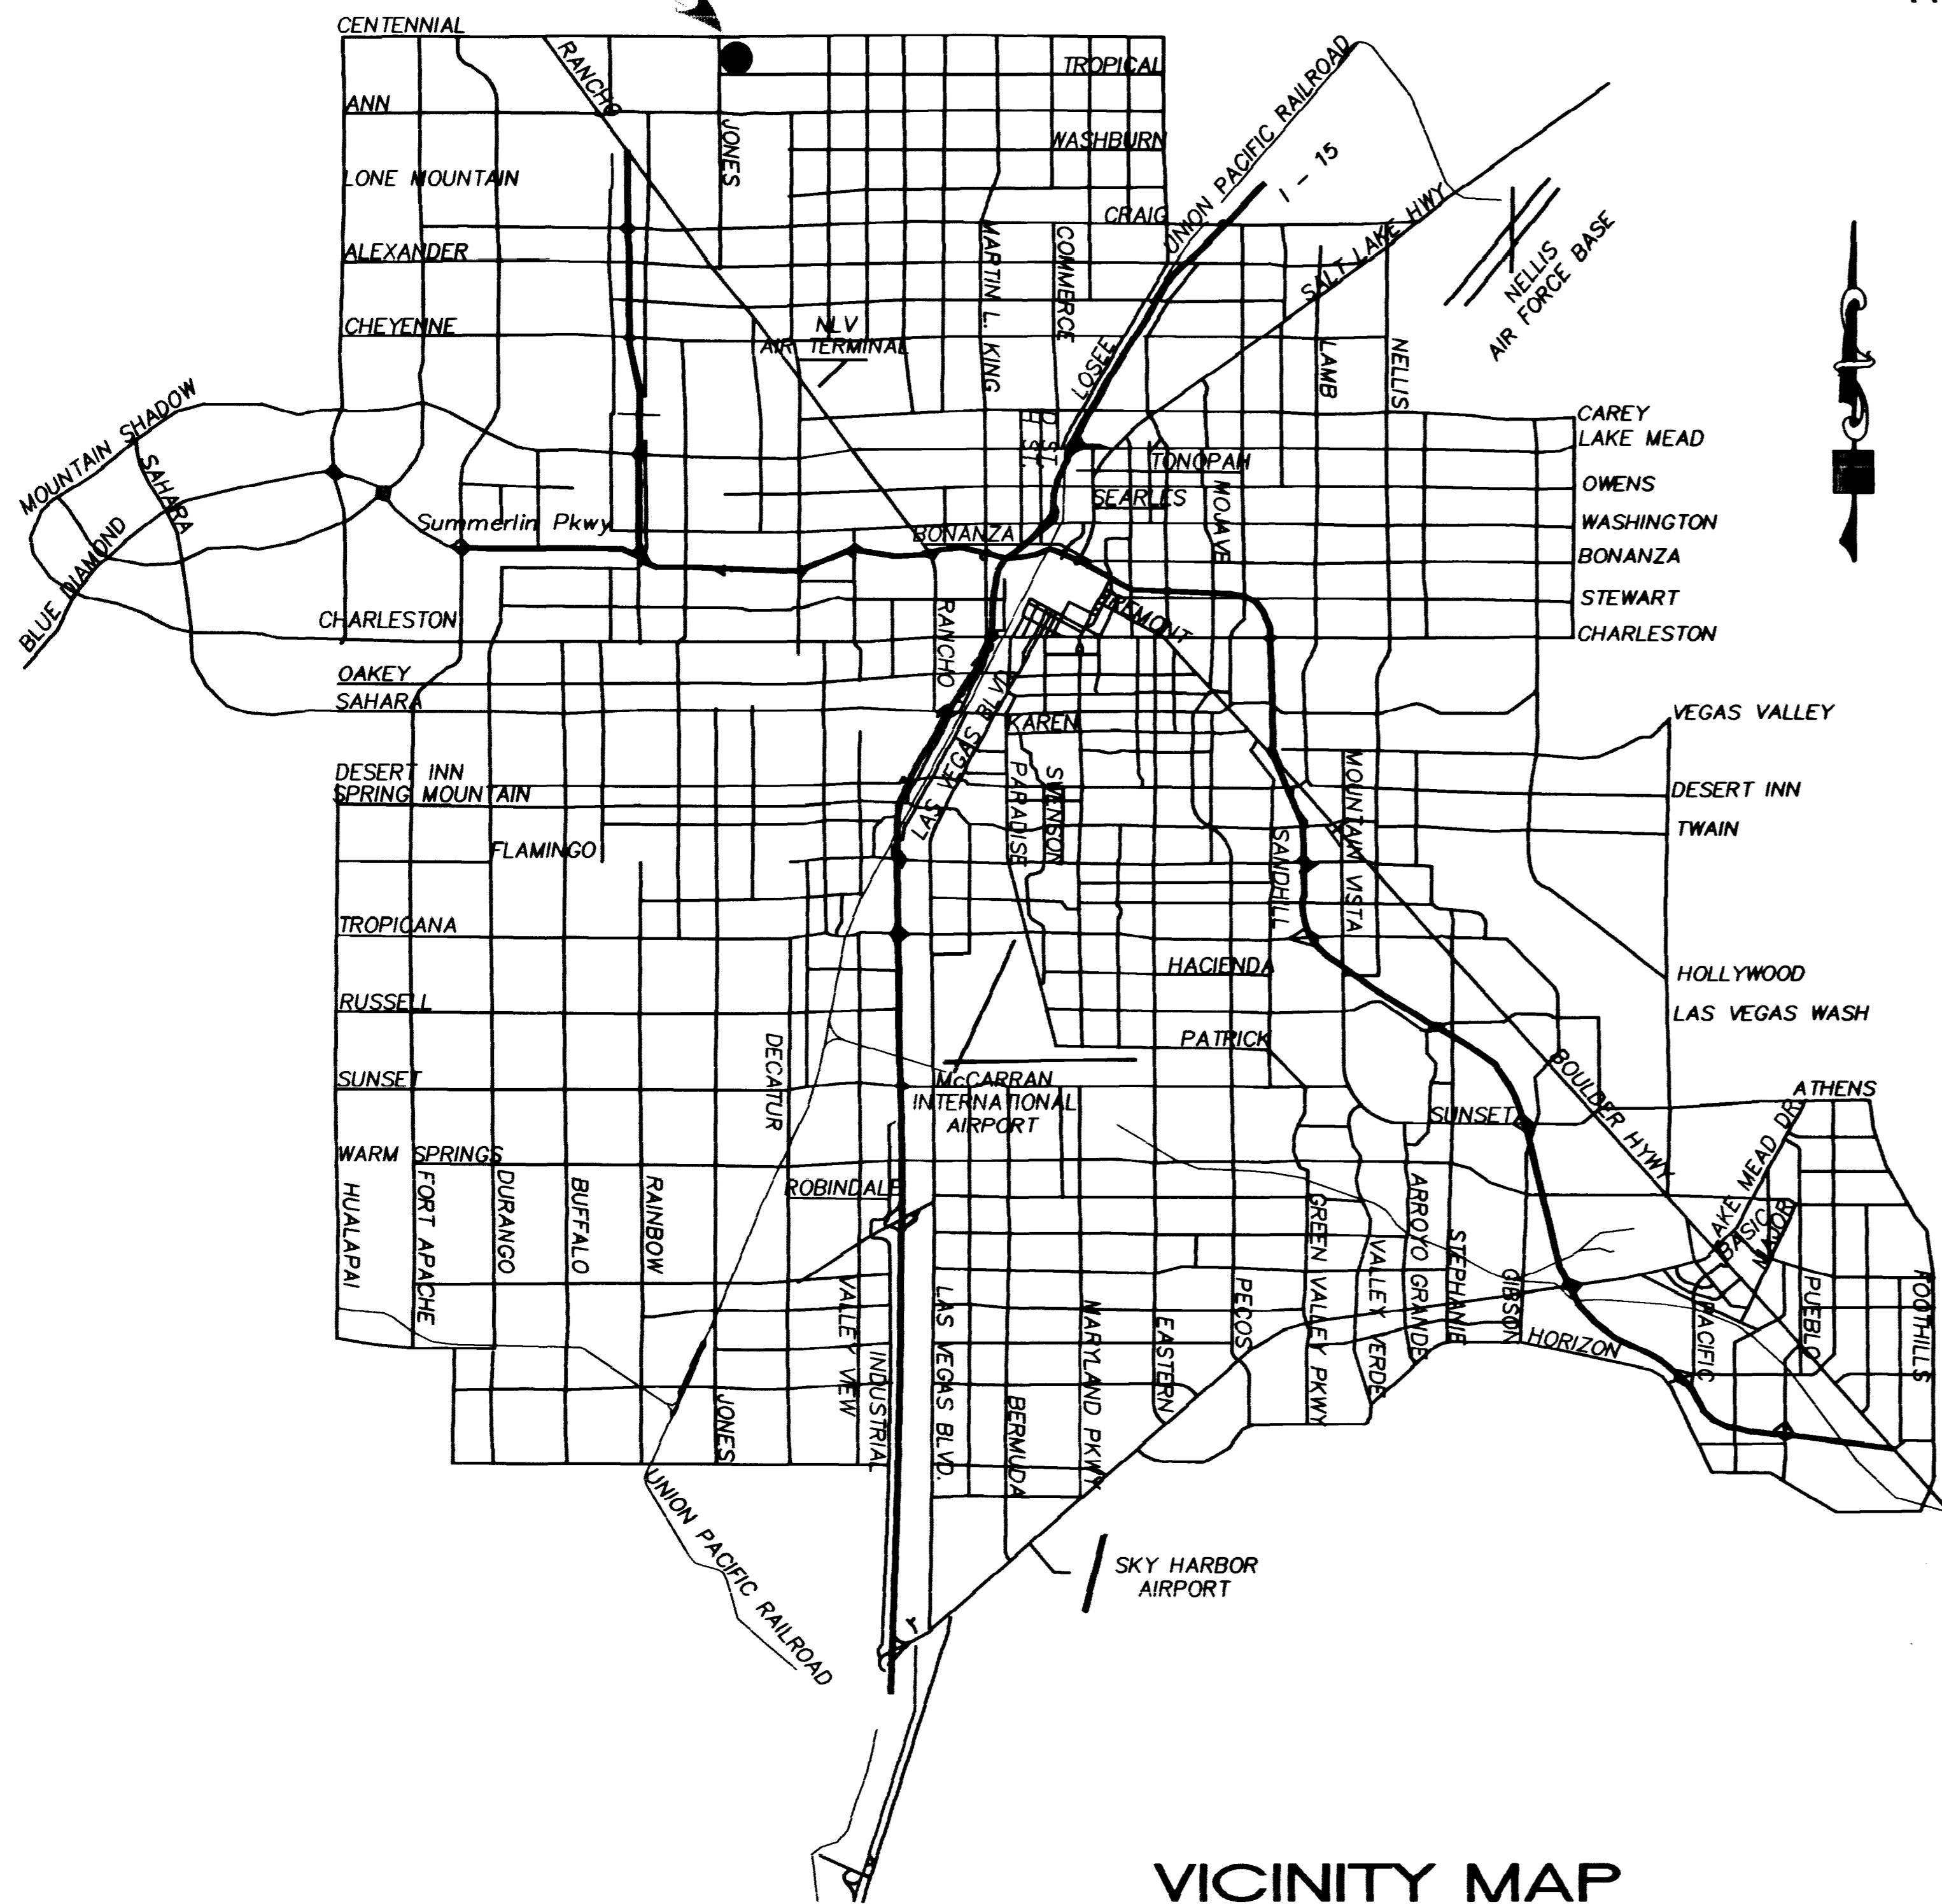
CENTENNIAL
RANCHO
TROPICAL
ANN
WASHBURN
JONES
LONE MOUNTAIN
UNION PACIFIC RAILROAD
I - 15
CRAIG
SALT LAKE HWY
ALEXANDER
MARTIN L. KING
COMMERCE
NELLIS AIR FORCE BASE
CHEYENNE
NLV AIR TERMINAL
LOSEE
LAMB
NELLIS
MOUNTAIN SHADOW
SAHARA
CAREY
LAKE MEAD
TONOPAH
OWENS
SEARLES
MOJAVE
BLUE DIAMOND
Summerlin Pkwy
WASHINGTON
BONANZA
BONANZA
STEWART
FREMONT
CHARLESTON
CHARLESTON
RANCHO
OAKEY
SAHARA
LAS VEGAS BLVD.
VEGAS VALLEY
KAREN
DESERT INN
SPRING MOUNTAIN
PARADISE
SWENSON
MOUNTAIN VISTA
DESERT INN
TWAIN
FLAMINGO
SANDHILL
TROPICANA
HACIENDA
HOLLYWOOD
RUSSELL
LAS VEGAS WASH
PATRICK
DECATUR
BOULDER HWY
SUNSET
McCARRAN INTERNATIONAL AIRPORT
ATHENS
SUNSET
WARM SPRINGS
LAKE MEAD DR
ROBINDALE
ARROYO GRANDE
HUALAPAI
FORT APACHE
DURANGO
BUFFALO
RAINBOW
GREEN VALLEY PKWY
VALLEY VERDE
STEPHANIE
BASIC
MAJOR
GIBSON
VALLEY VIEW
PECOS
PACIFIC
PUEBLO
FOOTHILLS
INDUSTRIAL
LAS VEGAS BLVD.
MARYLAND PKWY
EASTERN
HORIZON
JONES
BERMUDA
UNION PACIFIC RAILROAD
SKY HARBOR AIRPORT
VICINITY MAP